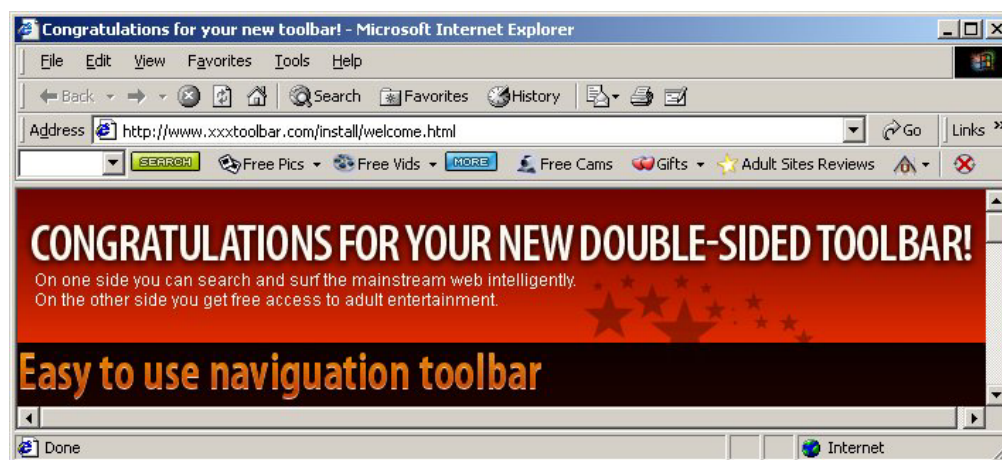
Congratulations for your new toolbar! - Microsoft Internet Explorer

File Edit View Favorites Tools Help

Back Search Favorites History

Address http://www.xxxtoolbar.com/install/welcome.html Go Links »

SEARCH Free Pics Free Vids MORE Free Cams Gifts Adult Sites Reviews

CONGRATULATIONS FOR YOUR NEW DOUBLE-SIDED TOOLBAR!

On one side you can search and surf the mainstream web intelligently.
On the other side you get free access to adult entertainment.

Easy to use naviguation toolbar

Done Internet